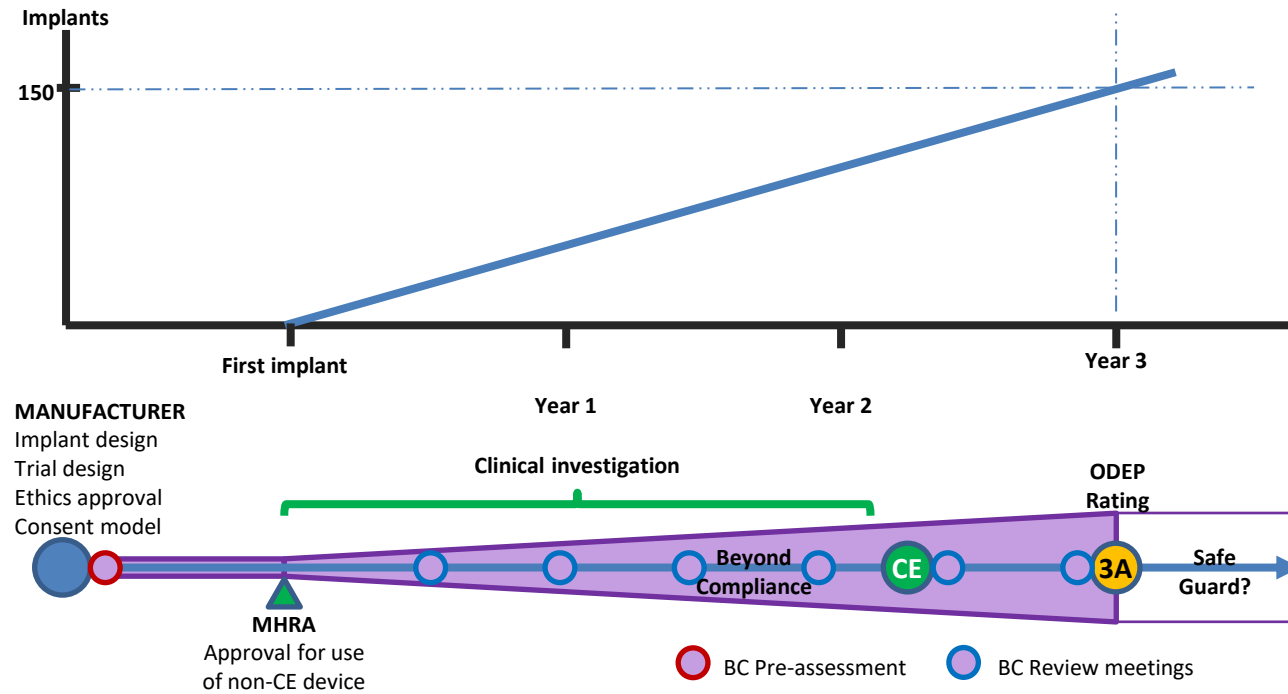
Implants

150

First implant

Year 1

Year 2

Year 3

MANUFACTURER
Implant design
Trial design
Ethics approval
Consent model

Clinical investigation

ODEP
Rating

Beyond
Compliance

CE

3A

Safe
Guard?

MHRA
Approval for use
of non-CE device

BC Pre-assessment

BC Review meetings